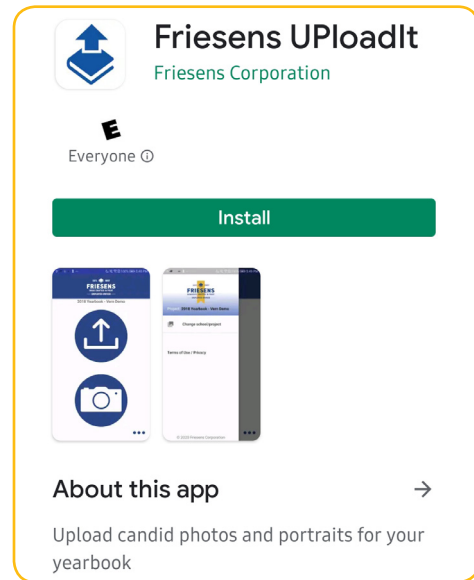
Friesens UPloadIt
Friesens Corporation

E
Everyone ⓘ

Install

FRIESENS
2018 Yearbook - Vern Demo

FRIESENS
2018 Yearbook - Vern Demo
Change school/project
Terms of Use | Privacy
© 2020 Friesens Corporation

About this app →

Upload candid photos and portraits for your yearbook